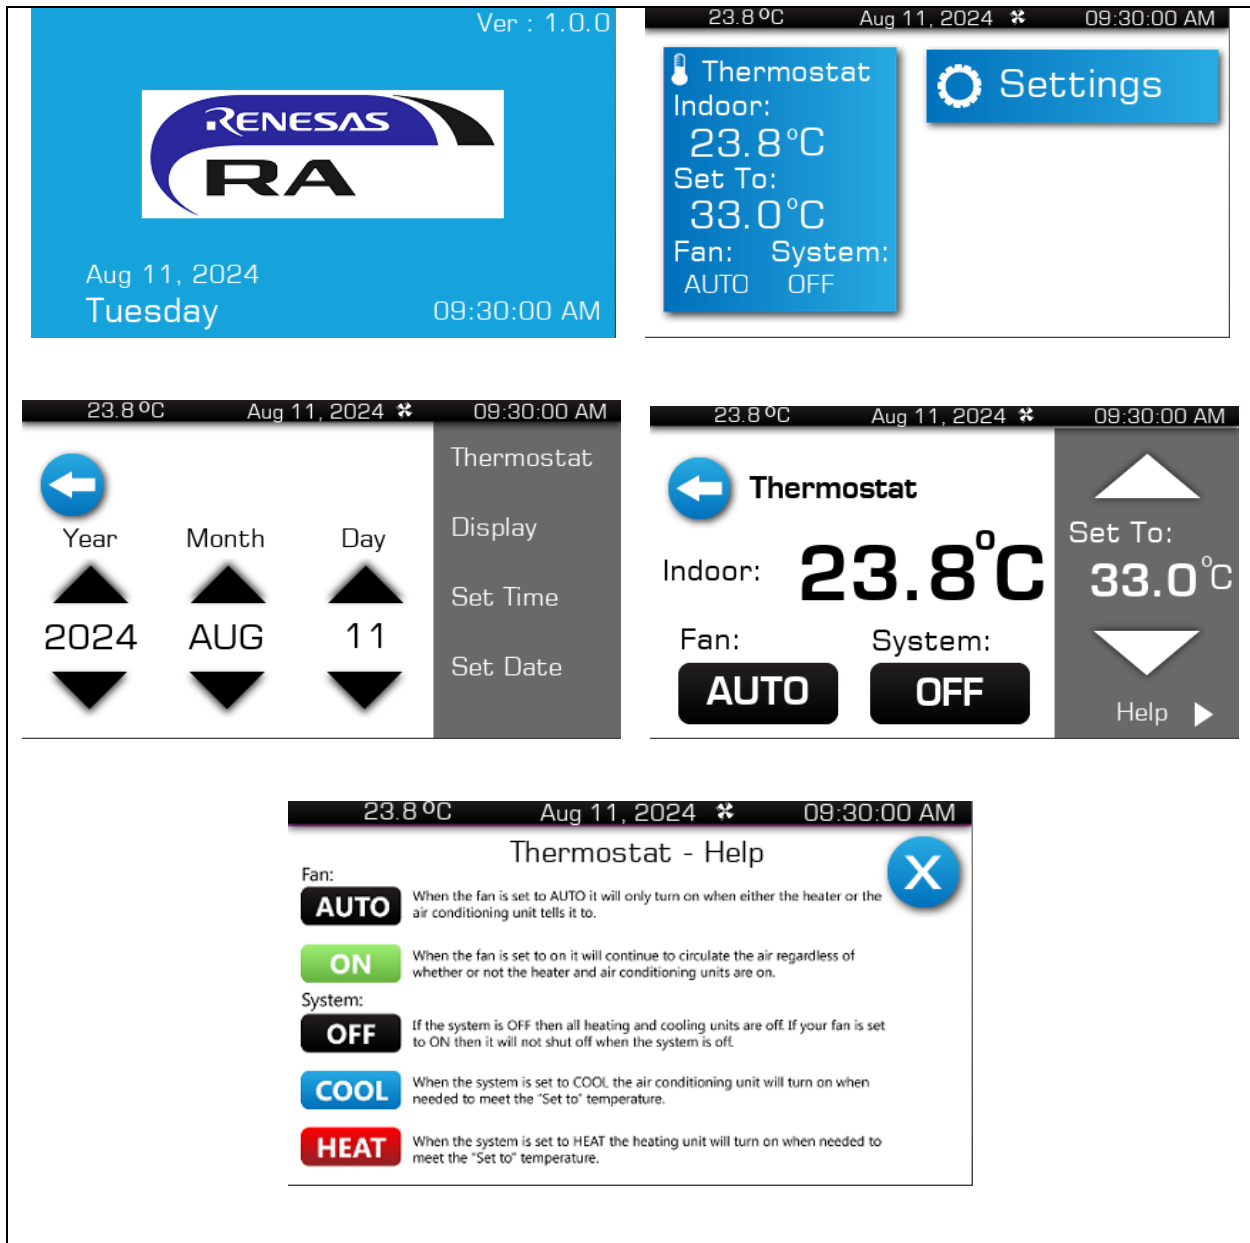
Ver : 1.0.0

RENESAS RA

Aug 11, 2024
Tuesday
09:30:00 AM

23.8 °C Aug 11, 2024 09:30:00 AM

Thermostat
Indoor:
23.8°C
Set To:
33.0°C
Fan: System:
AUTO OFF

Settings

23.8 °C Aug 11, 2024 09:30:00 AM

Year Month Day
2024 AUG 11

Thermostat
Display
Set Time
Set Date

23.8 °C Aug 11, 2024 09:30:00 AM

Thermostat
Indoor: 23.8°C
Fan: System:
AUTO OFF

Set To:
33.0°C
Help

23.8 °C Aug 11, 2024 09:30:00 AM

Thermostat - Help

Fan:
AUTO When the fan is set to AUTO it will only turn on when either the heater or the air conditioning unit tells it to.

ON When the fan is set to on it will continue to circulate the air regardless of whether or not the heater and air conditioning units are on.

System:
OFF If the system is OFF then all heating and cooling units are off. If your fan is set to ON then it will not shut off when the system is off.

COOL When the system is set to COOL the air conditioning unit will turn on when needed to meet the "Set to" temperature.

HEAT When the system is set to HEAT the heating unit will turn on when needed to meet the "Set to" temperature.